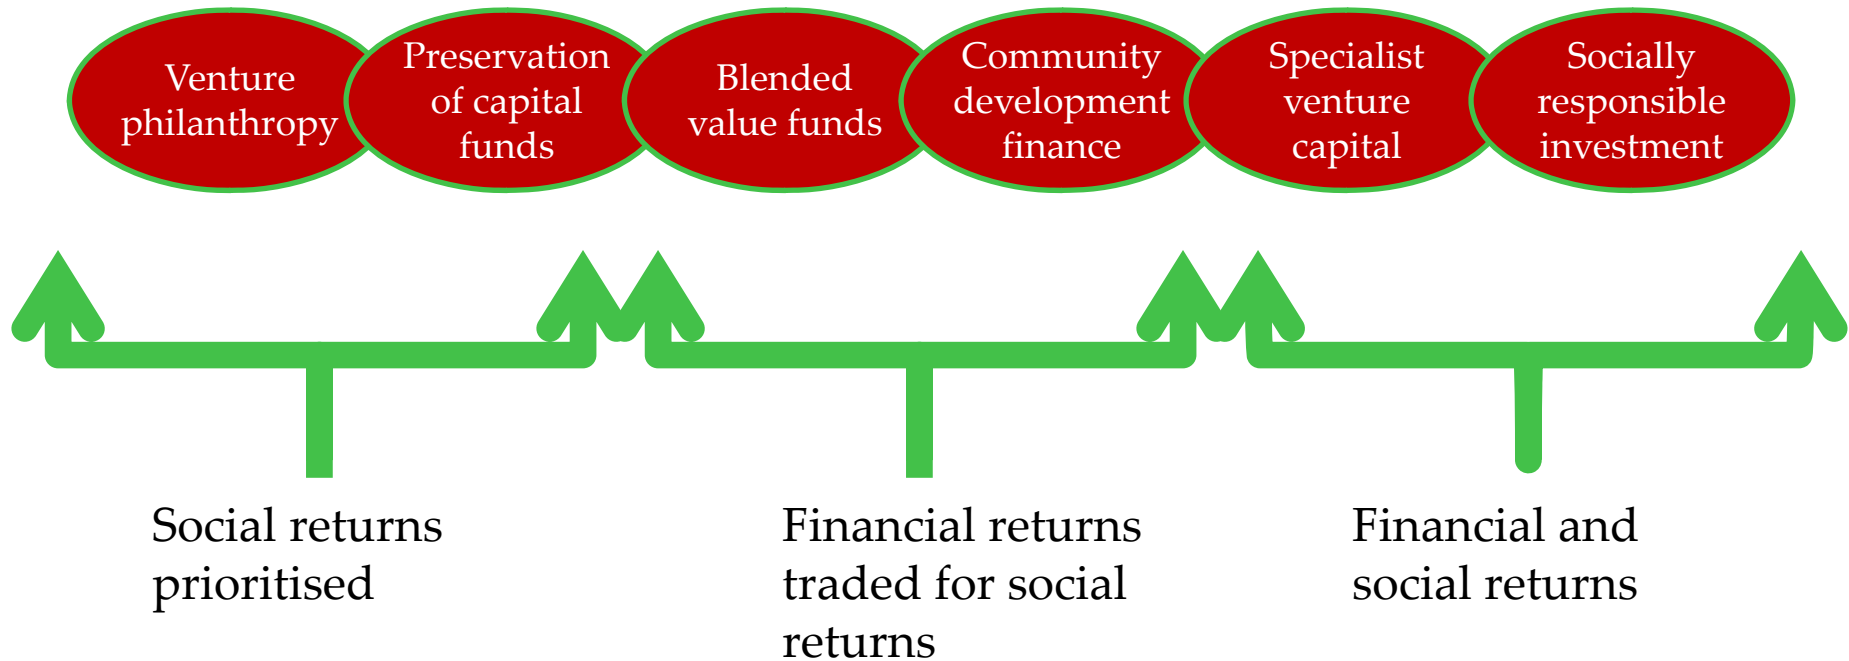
Venture philanthropy

Preservation of capital funds

Blended value funds

Community development finance

Specialist venture capital

Socially responsible investment

Social returns prioritised

Financial returns traded for social returns

Financial and social returns